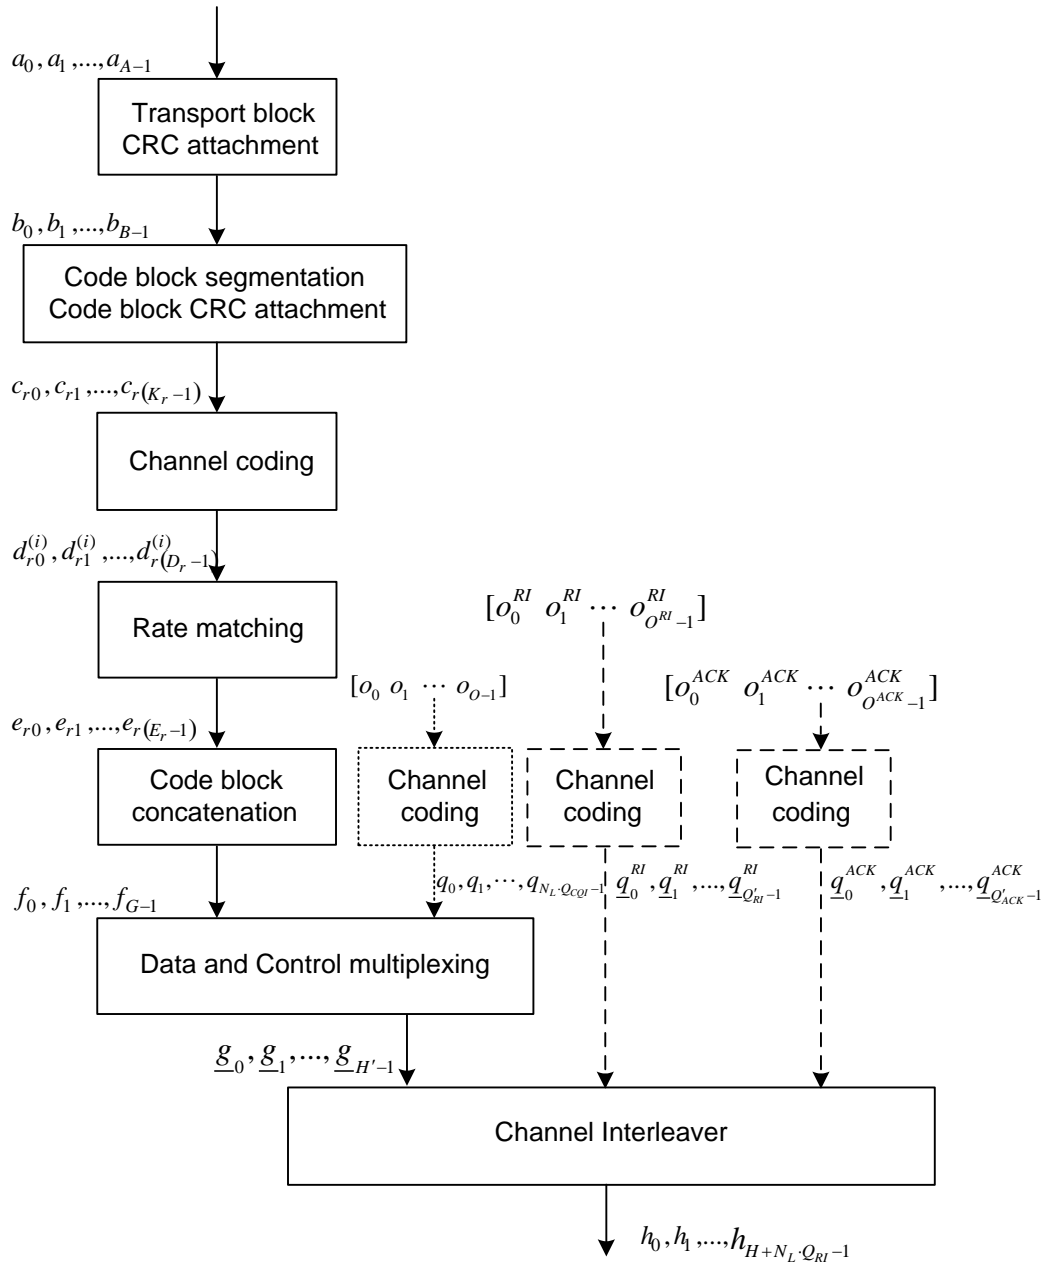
$a_0, a_1, ..., a_{A-1}$

Transport block CRC attachment

$b_0, b_1, ..., b_{B-1}$

Code block segmentation Code block CRC attachment

$c_{r0}, c_{r1}, ..., c_{r(K_r-1)}$

Channel coding

$d_{r0}^{(i)}, d_{r1}^{(i)}, ..., d_{r(D_r-1)}^{(i)}$

Rate matching

$[o_0^{RI} \ o_1^{RI} \cdots o_{O^{RI}-1}^{RI}]$

$[o_0 \ o_1 \cdots o_{O-1}]$

$[o_0^{ACK} \ o_1^{ACK} \cdots o_{O^{ACK}-1}^{ACK}]$

$e_{r0}, e_{r1}, ..., e_{r(E_r-1)}$

Code block concatenation

Channel coding

Channel coding

Channel coding

$f_0, f_1, ..., f_{G-1}$

$q_0, q_1, \cdots, q_{N_L \cdot Q_{CQI}-1}$

$\underline{q}_0^{RI}, \underline{q}_1^{RI}, ..., \underline{q}_{Q'_{RI}-1}^{RI}$

$\underline{q}_0^{ACK}, \underline{q}_1^{ACK}, ..., \underline{q}_{Q'_{ACK}-1}^{ACK}$

Data and Control multiplexing

$\underline{g}_0, \underline{g}_1, ..., \underline{g}_{H'-1}$

Channel Interleaver

$h_0, h_1, ..., h_{H+N_L \cdot Q_{RI}-1}$